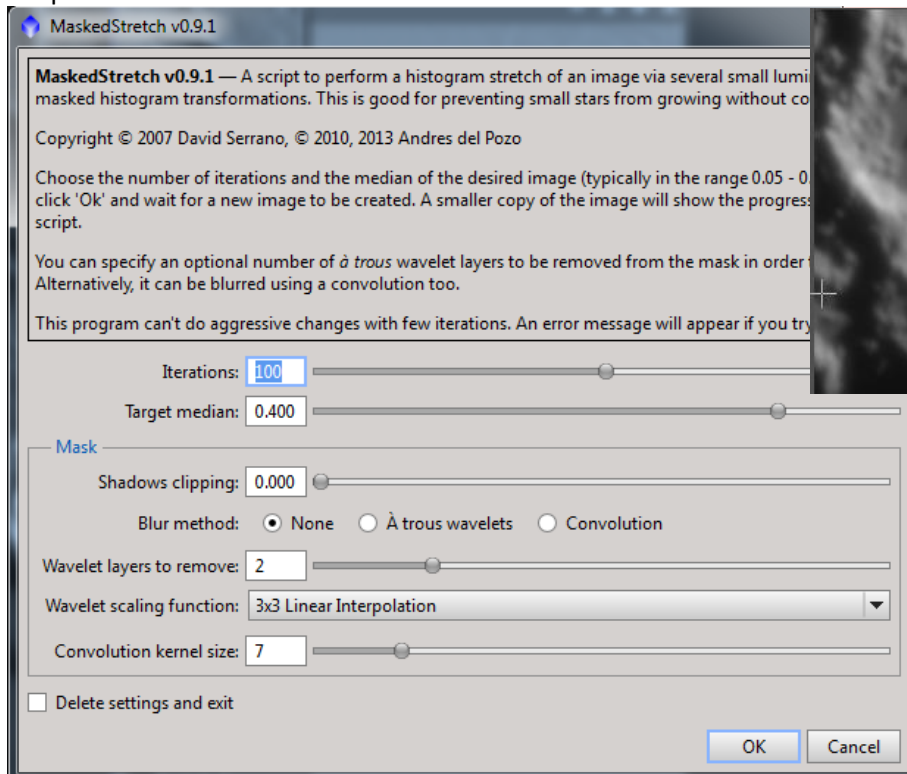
MaskedStretch v0.9.1

**MaskedStretch v0.9.1** — A script to perform a histogram stretch of an image via several small lumi masked histogram transformations. This is good for preventing small stars from growing without co

Copyright © 2007 David Serrano, © 2010, 2013 Andres del Pozo

Choose the number of iterations and the median of the desired image (typically in the range 0.05 - 0. click 'Ok' and wait for a new image to be created. A smaller copy of the image will show the progress script.

You can specify an optional number of *à trous* wavelet layers to be removed from the mask in order Alternatively, it can be blurred using a convolution too.

This program can't do aggressive changes with few iterations. An error message will appear if you try

Iterations: 100

Target median: 0.400

Mask

Shadows clipping: 0.000

Blur method: None À trous wavelets Convolution

Wavelet layers to remove: 2

Wavelet scaling function: 3x3 Linear Interpolation

Convolution kernel size: 7

Delete settings and exit

OK Cancel